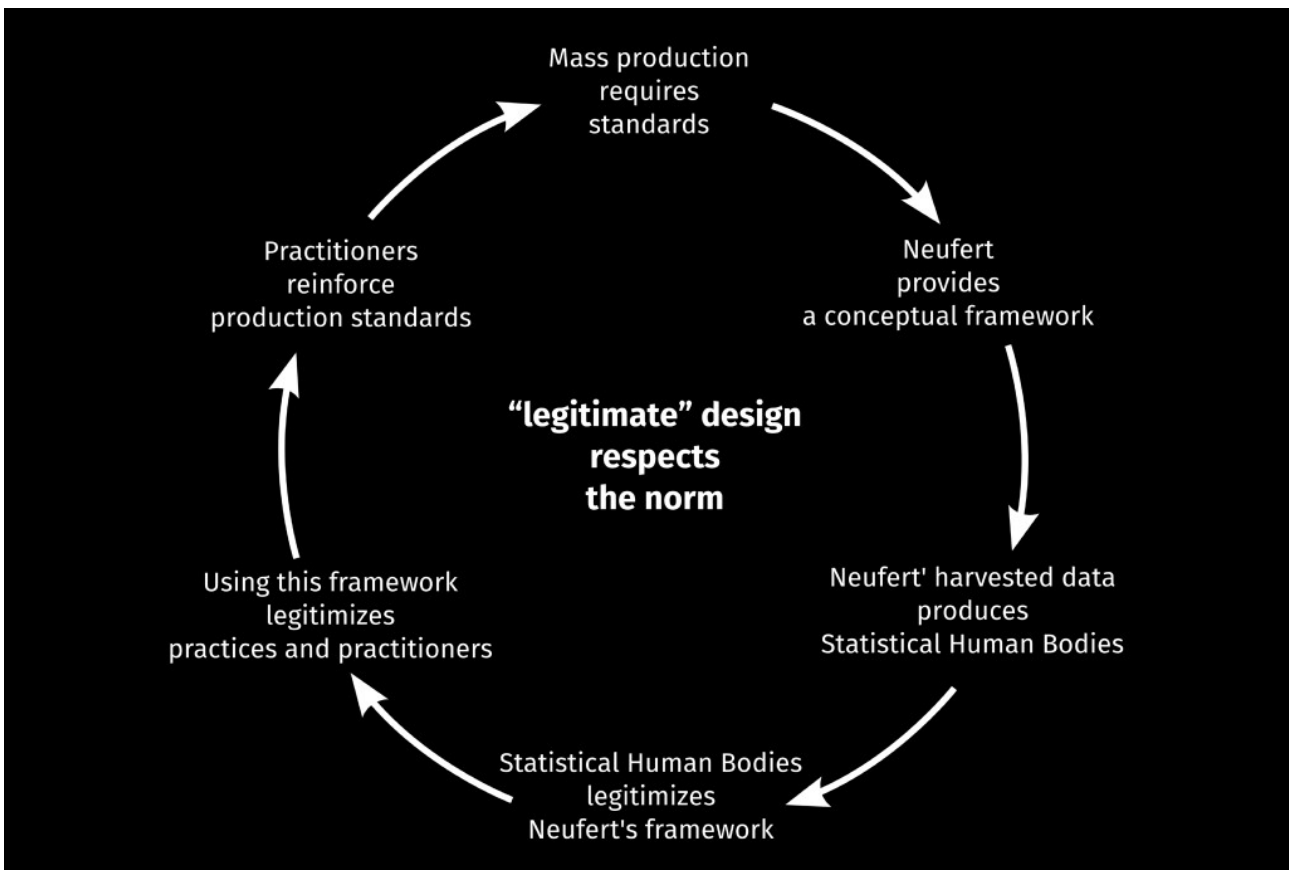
Mass production requires standards

Neufert provides a conceptual framework

Neufert' harvested data produces Statistical Human Bodies

Statistical Human Bodies legitimizes Neufert's framework

Using this framework legitimizes practices and practitioners

Practitioners reinforce production standards

“legitimate” design respects the norm